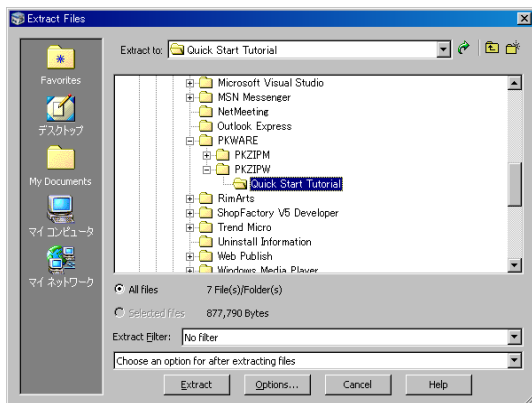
Extract Files

Favorites
デスクトップ
My Documents
マイ コンピュータ
マイ ネットワーク

Extract to: Quick Start Tutorial

Microsoft Visual Studio
MSN Messenger
NetMeeting
Outlook Express
PKWARE
PKZIPM
PKZIPW
Quick Start Tutorial
RimArts
ShopFactory V5 Developer
Trend Micro
Uninstall Information
Web Publish
Windows Media Player

All files 7 File(s)/Folder(s)
Selected files 877,790 Bytes

Extract Filter: No filter

Choose an option for after extracting files

Extract Options... Cancel Help